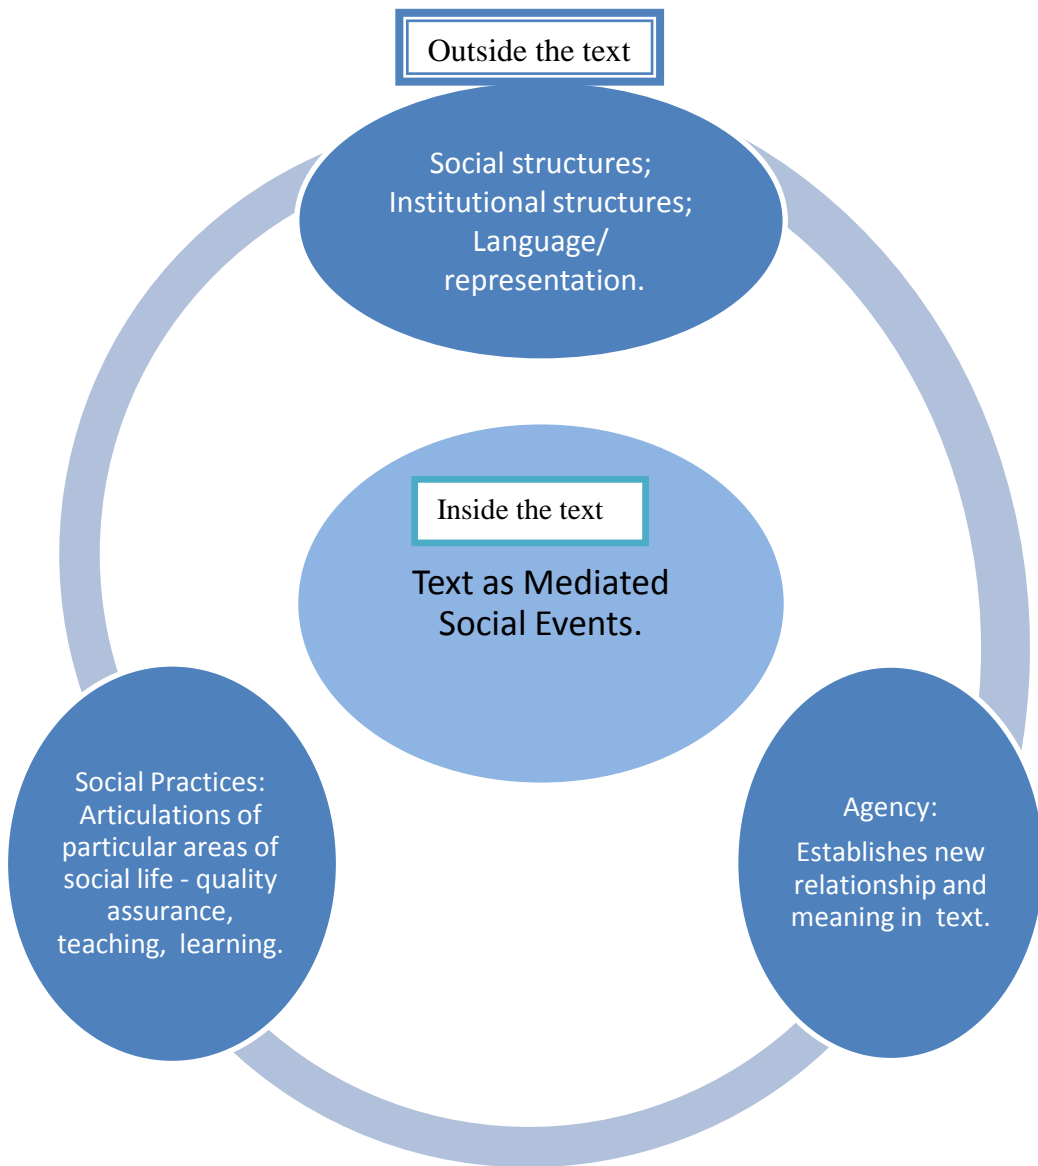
Outside the text

Social structures;
Institutional structures;
Language/
representation.

Inside the text

Text as Mediated Social Events.

Social Practices: Articulations of particular areas of social life - quality assurance, teaching, learning.

Agency:

Establishes new relationship and meaning in text.